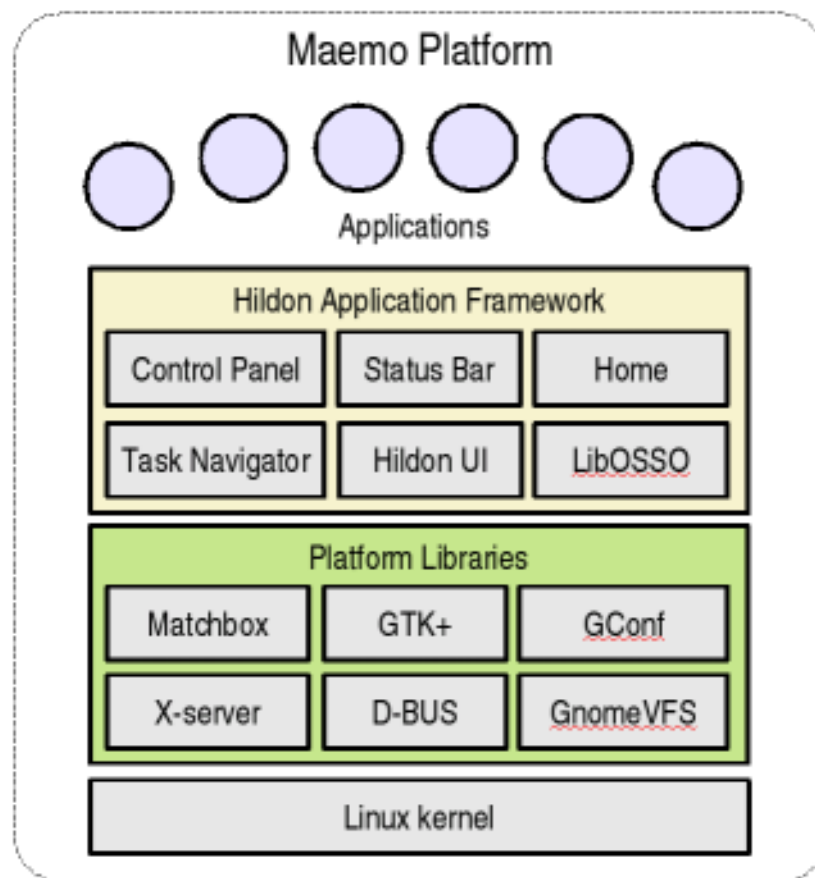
Maemo Platform

Applications

Hildon Application Framework

| Control Panel | Status Bar | Home |
|---|---|---|
| Task Navigator | Hildon UI | LibOSSO |

Platform Libraries

| Matchbox | GTK+ | GConf |
|---|---|---|
| X-server | D-BUS | GnomeVFS |

Linux kernel